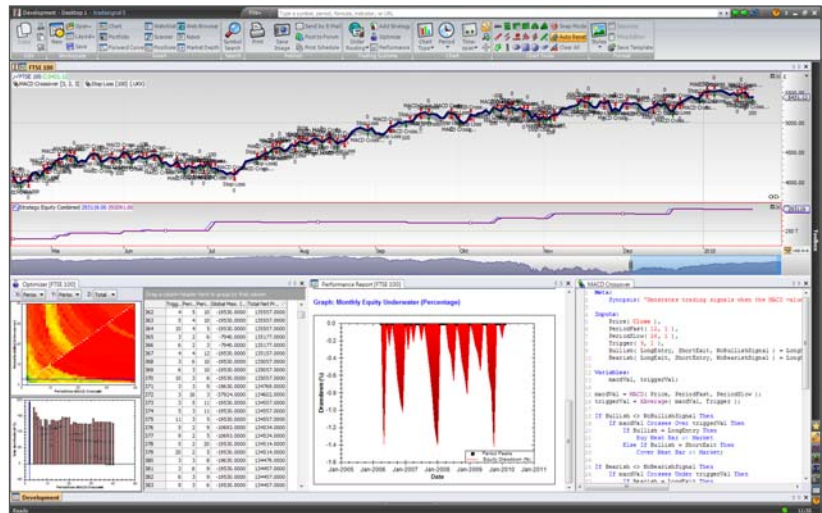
Development - Desktop 1 - tradesignal 5

Type a symbol, period, formula, indicator, or URL

New Open Save Chart Portfolio Forward Curve Watchlist Scanner Position Web Browser News Market Depth Symbol Search Print Save Image Send by E-Mail Post to Forum Print Schedule Order Routing Add Strategy Optimize Performance Chart Type Period Time Span Snap Mode Auto Reset Clear All Sessions Save Template

FTSE 100

MACD Crossover [3, 3, 3] Stop Loss [100]

Strategy Equity Combined

Optimizer [FTSE 100]

Performance Report [FTSE 100]

Graph: Monthly Equity Underwater (Percentage)

Drawdown (%)

0.0
-0.2
-0.4
-0.6
-0.8
-1.0
-1.2
-1.4
-1.6
-1.8

Jan-2005 Jan-2006 Jan-2007 Jan-2008 Jan-2009 Jan-2010 Jan-2011

Date

Period Peaks
Equity Drawdown (%)

MACD Crossover

Meta:
Synopsis( "Generate trading signals when the MACD value

Inputs:
Price( Close ),
PeriodFast( 12, 1 ),
PeriodSlow( 26, 1 ),
Trigger( 9, 1 ),
Bullish( LongEntry, ShortExit, NoBullishSignal ) = Long
Bearish( LongExit, ShortEntry, NoBearishSignal ) = Long

Variables:
macdVal, triggerVal;

macdVal = MACD( Price, PeriodFast, PeriodSlow );
triggerVal = XAverage( macdVal, Trigger );

If Bullish <> NoBullishSignal Then
If macdVal Crosses Over triggerVal Then
If Bullish = LongEntry Then
Buy Next Bar at Market
Else If Bullish = ShortExit Then
Cover Next Bar at Market;

If Bearish <> NoBearishSignal Then
If macdVal Crosses Under triggerVal Then
If Bearish = LongExit Then

Development

Ready